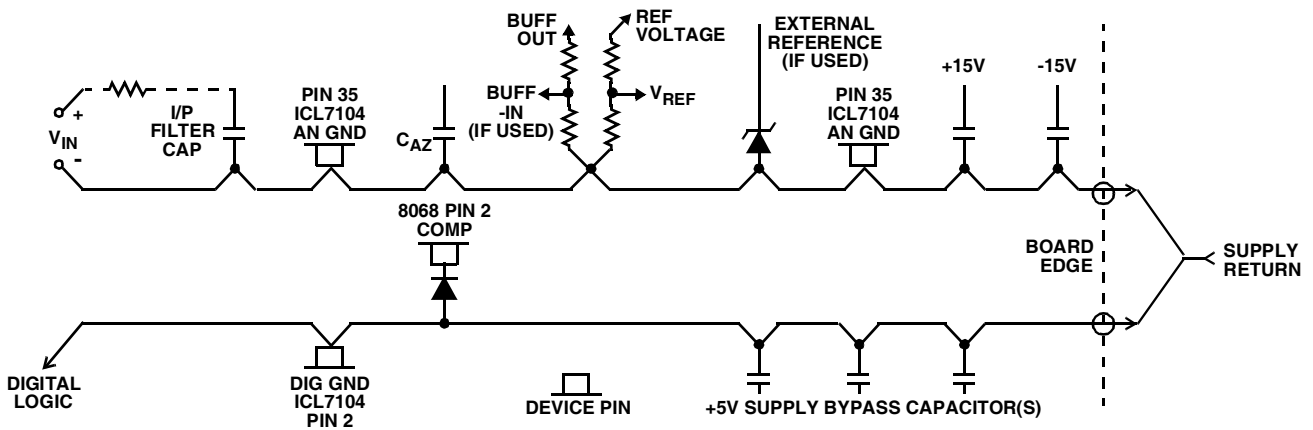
BUFF OUT

REF VOLTAGE

EXTERNAL REFERENCE (IF USED)

+15V

-15V

+

$V_{IN}$

-

I/P FILTER CAP

PIN 35 ICL7104 AN GND

$C_{AZ}$

BUFF -IN (IF USED)

$V_{REF}$

PIN 35 ICL7104 AN GND

8068 PIN 2 COMP

BOARD EDGE

SUPPLY RETURN

DIGITAL LOGIC

DIG GND ICL7104 PIN 2

DEVICE PIN

+5V SUPPLY BYPASS CAPACITOR(S)